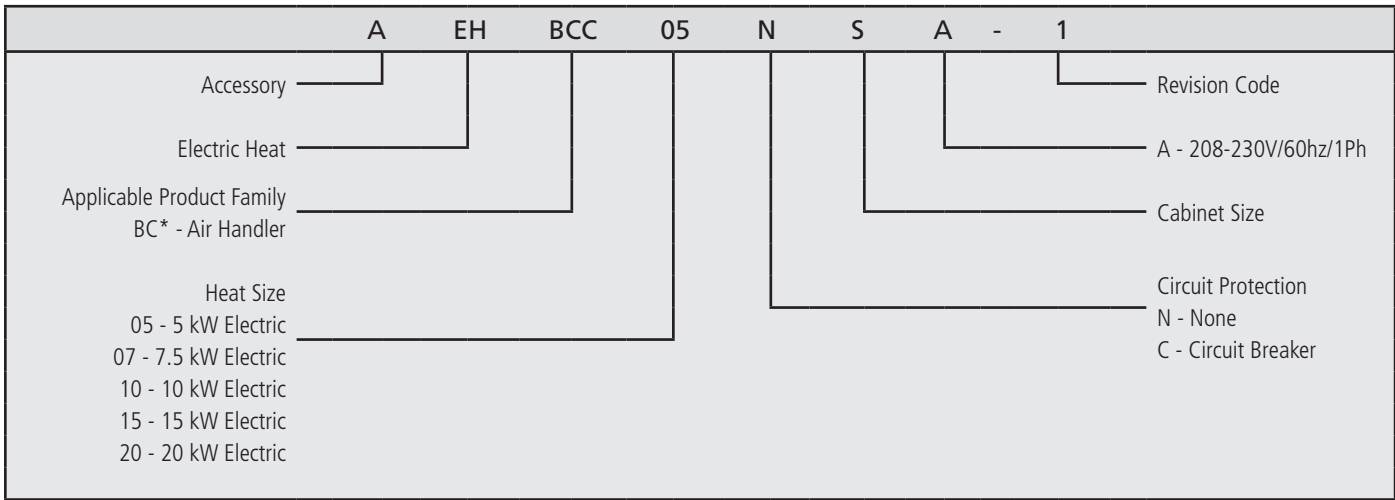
A EH BCC 05 N S A - 1

Accessory

Electric Heat

Applicable Product Family
BC* - Air Handler

Heat Size
05 - 5 kW Electric
07 - 7.5 kW Electric
10 - 10 kW Electric
15 - 15 kW Electric
20 - 20 kW Electric

Revision Code

A - 208-230V/60hz/1Ph

Cabinet Size

Circuit Protection
N - None
C - Circuit Breaker